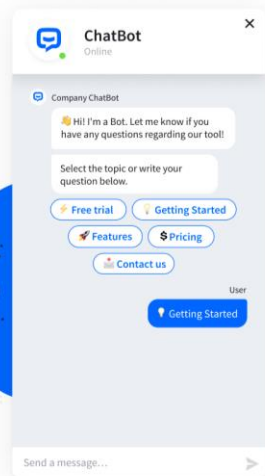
ChatBot
Online

Company ChatBot

👋 Hi! I'm a Bot. Let me know if you have any questions regarding our tool!

Select the topic or write your question below.

⚡ Free trial
💡 Getting Started
🚀 Features
💲 Pricing
📩 Contact us

User

💡 Getting Started

Send a message...